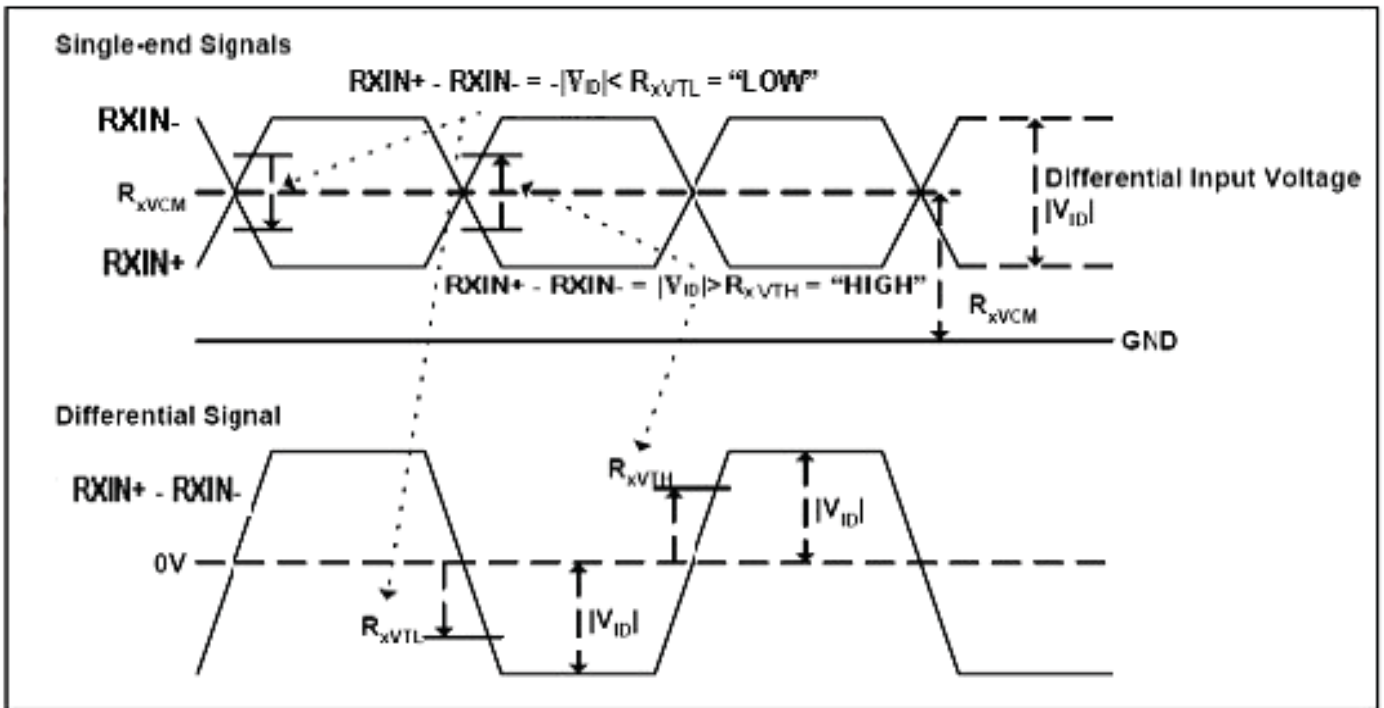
Single-end Signals

RXIN+ - RXIN- = $-|V_{ID}| < R_{xVTL}$ = "LOW"

RXIN-

$R_{xVCM}$

RXIN+

Differential Input Voltage $|V_{ID}|$

RXIN+ - RXIN- = $|V_{ID}| > R_{xVTH}$ = "HIGH"

$R_{xVCM}$

GND

Differential Signal

RXIN+ - RXIN-

0V

$R_{xVTH}$

$|V_{ID}|$

$R_{xVTL}$

$|V_{ID}|$